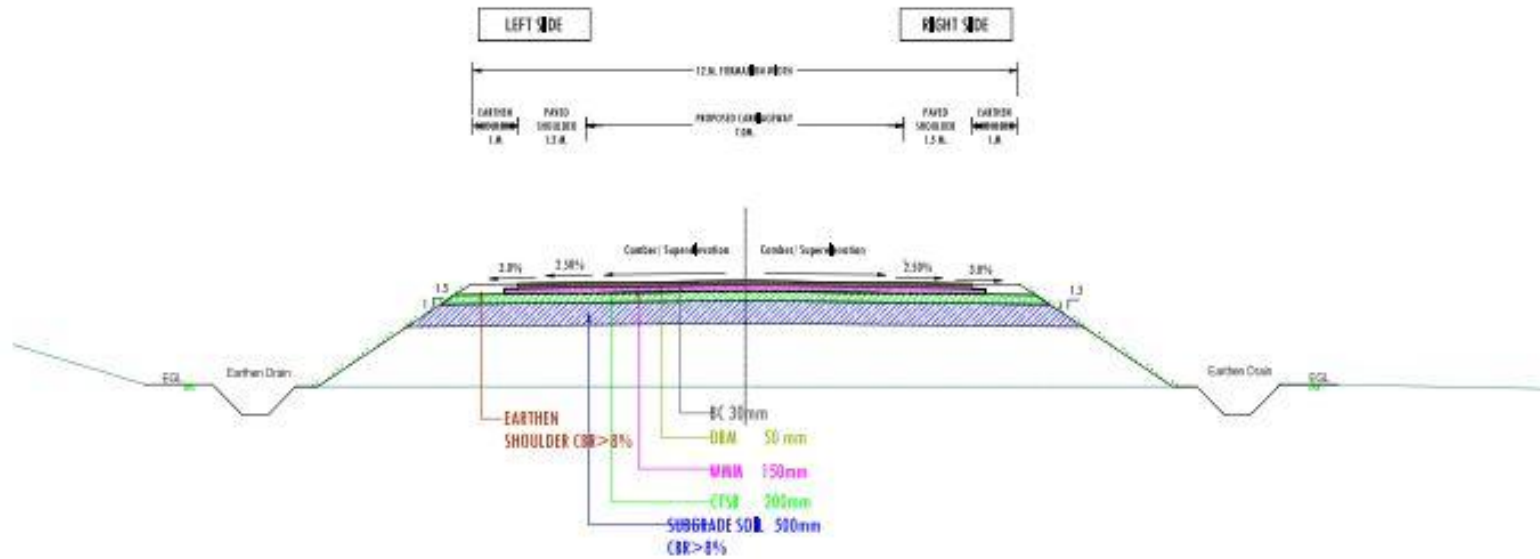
LEFT SIDE

RIGHT SIDE

12 M. FORMATION WIDTH

EARTHEN 1 M.

PAVED SHOULDER 1.5 M.

PROPOSED CARRIAGEWAY 7.0 M.

PAVED SHOULDER 1.5 M.

EARTHEN 1 M.

Camber/ Superelevation

Camber/ Superelevation

2.0%

2.50%

2.50%

3.0%

1.5

1

1.5

1

EGL

Earthen Drain

Earthen Drain

EGL

BC 30mm

EARTHEN SHOULDER CBR>8%

DBM 50 mm

WMM 150mm

CTSB 200mm

SUBGRADE SOIL 500mm CBR>8%